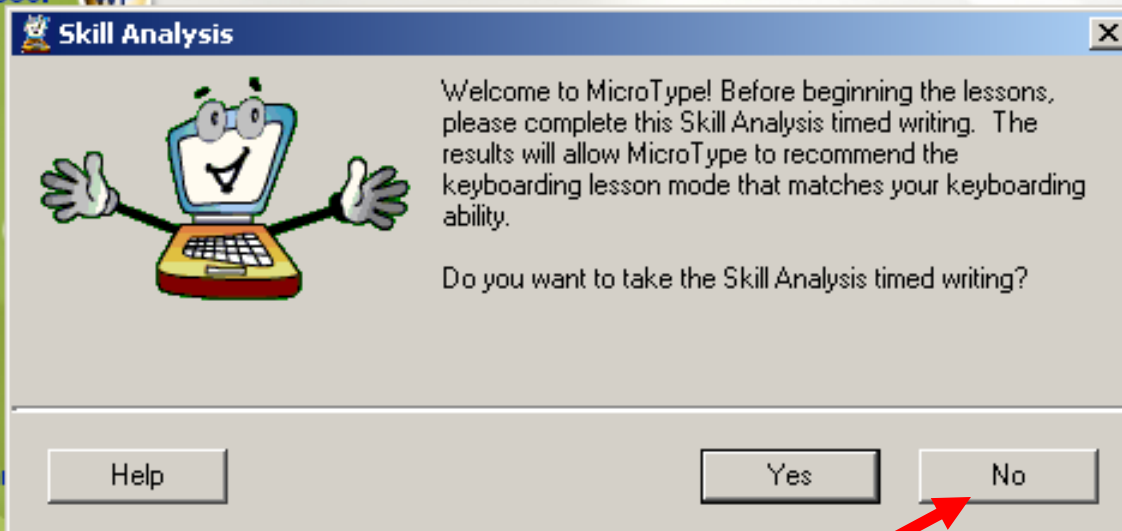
Skill Analysis

Welcome to MicroType! Before beginning the lessons, please complete this Skill Analysis timed writing. The results will allow MicroType to recommend the keyboarding lesson mode that matches your keyboarding ability.

Do you want to take the Skill Analysis timed writing?

Help

Yes

No